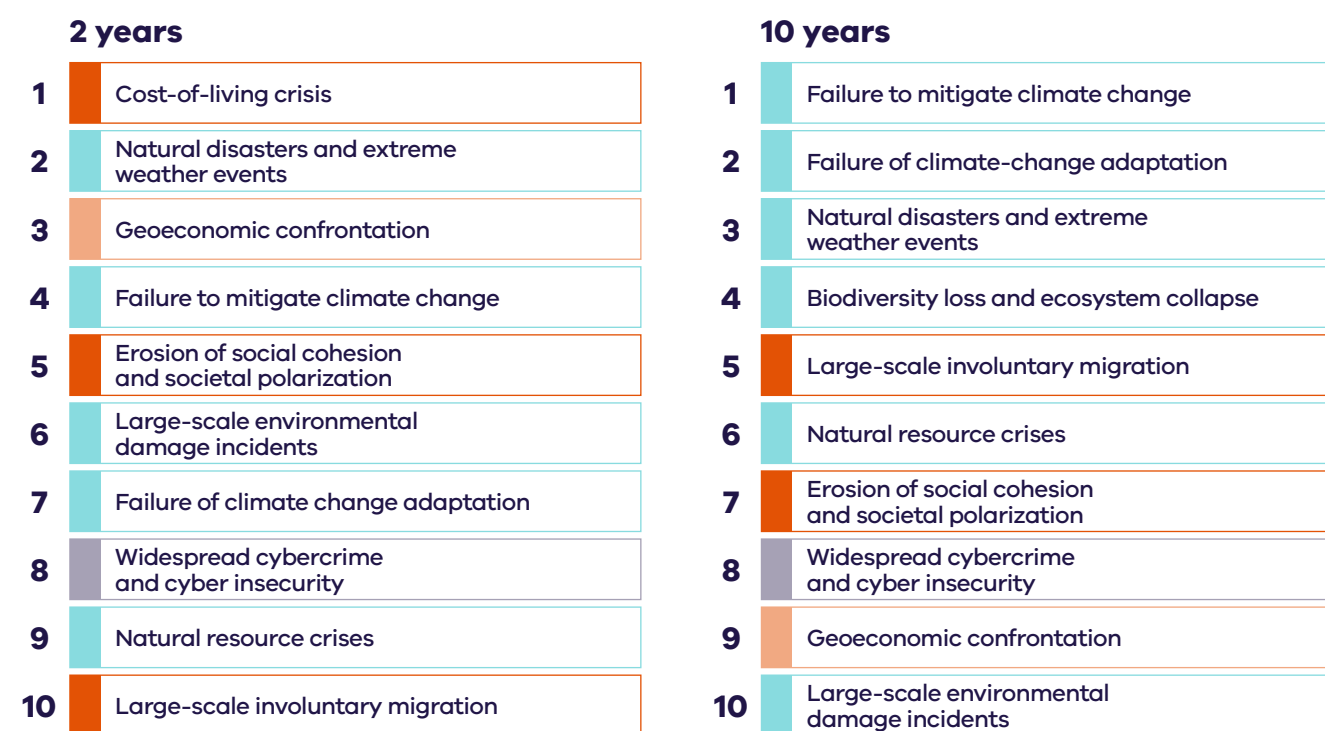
2 years

1 Cost-of-living crisis

2 Natural disasters and extreme weather events

3 Geoeconomic confrontation

4 Failure to mitigate climate change

5 Erosion of social cohesion and societal polarization

6 Large-scale environmental damage incidents

7 Failure of climate change adaptation

8 Widespread cybercrime and cyber insecurity

9 Natural resource crises

10 Large-scale involuntary migration

10 years

1 Failure to mitigate climate change

2 Failure of climate-change adaptation

3 Natural disasters and extreme weather events

4 Biodiversity loss and ecosystem collapse

5 Large-scale involuntary migration

6 Natural resource crises

7 Erosion of social cohesion and societal polarization

8 Widespread cybercrime and cyber insecurity

9 Geoeconomic confrontation

10 Large-scale environmental damage incidents